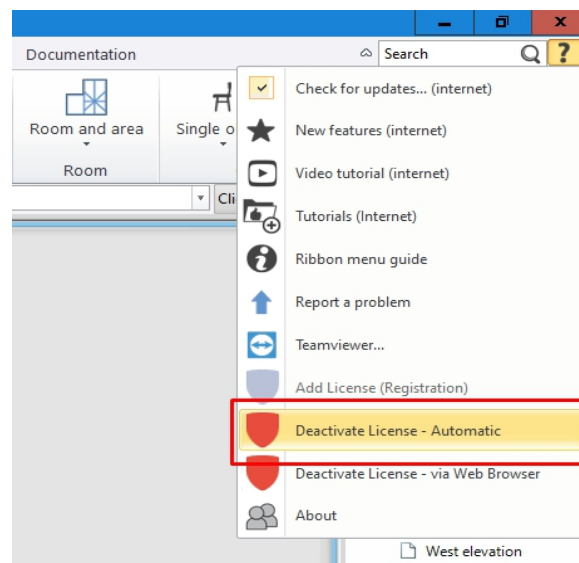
Documentation

Search

?

Room and area

Room

Single o

Cli

Check for updates... (internet)

New features (internet)

Video tutorial (internet)

Tutorials (Internet)

Ribbon menu guide

Report a problem

Teamviewer...

Add License (Registration)

Deactivate License - Automatic

Deactivate License - via Web Browser

About

West elevation